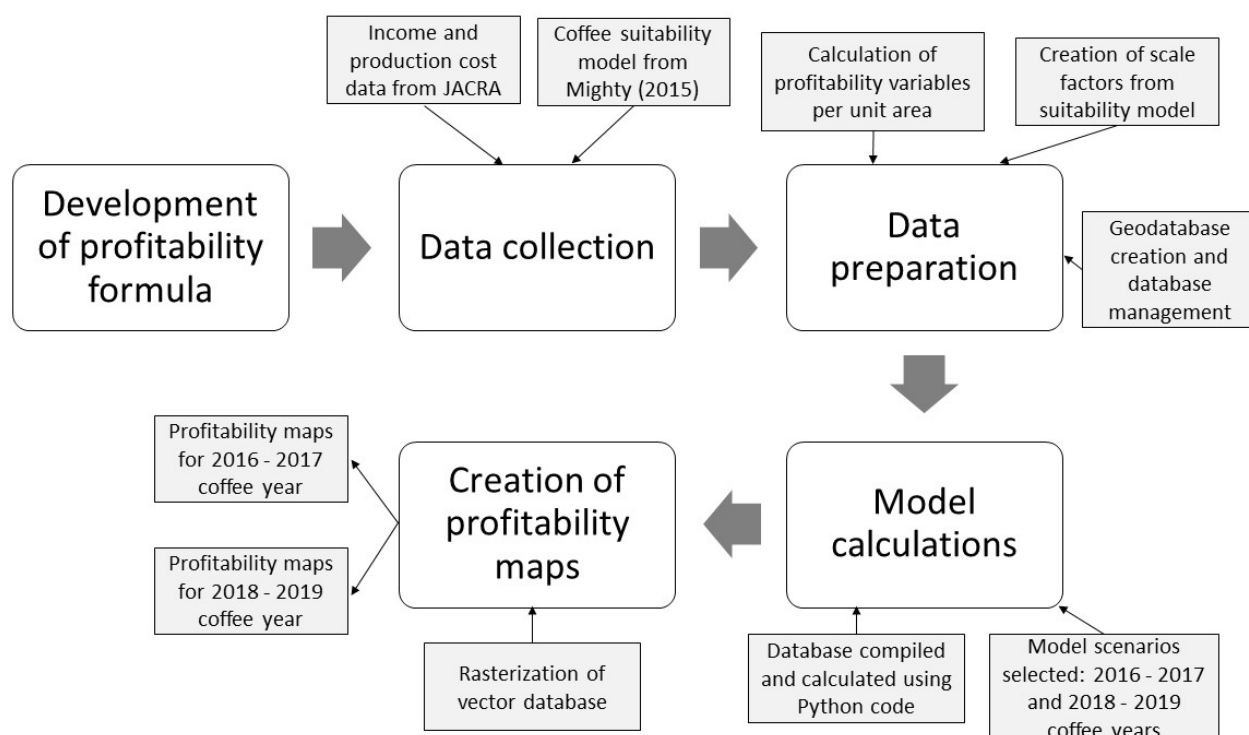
Income and production cost data from JACRA

Coffee suitability model from Mighty (2015)

Calculation of profitability variables per unit area

Creation of scale factors from suitability model

Development of profitability formula

Data collection

Data preparation

Geodatabase creation and database management

Profitability maps for 2016 - 2017 coffee year

Profitability maps for 2018 - 2019 coffee year

Creation of profitability maps

Model calculations

Rasterization of vector database

Database compiled and calculated using Python code

Model scenarios selected: 2016 - 2017 and 2018 - 2019 coffee years